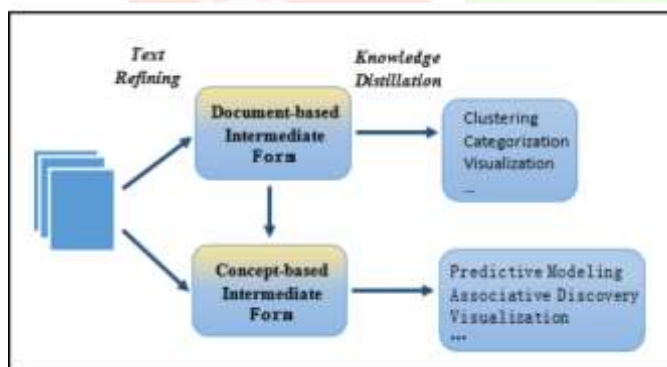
Text Refining

Knowledge Distillation

Document-based Intermediate Form

Clustering
Categorization
Visualization
...

Concept-based Intermediate Form

Predictive Modeling
Associative Discovery
Visualization
...